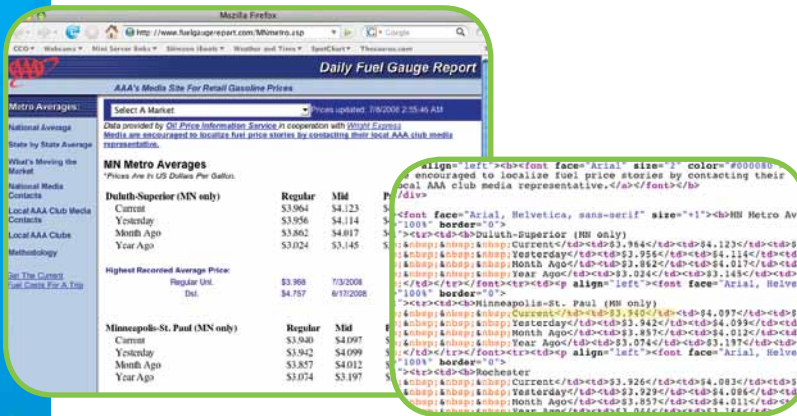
Mozilla Firefox

http://www.fuelgaugereport.com/MNmetro.asp

Google

CCO Webcams Mini Server Bots Stimson iBank Weather and Times SpotChart Thesaurus.com

AAA

Daily Fuel Gauge Report

AAA's Media Site For Retail Gasoline Prices

Metro Averages:

National Average

State by State Average

What's Moving the Market

National Media Contacts

Local AAA Club Media Contacts

Local AAA Clubs

Methodology

Get The Current Fuel Costs For A Trip

Select A Market

Prices updated: 7/8/2008 2:55:46 AM

Data provided by Oil Price Information Service in cooperation with Wright Express

Media are encouraged to localize fuel price stories by contacting their local AAA club media representative.

MN Metro Averages

*Prices Are In US Dollars Per Gallon.

| Duluth-Superior (MN only) | Regular | Mid | P |
|---|---|---|---|
| Current | $3.964 | $4.123 | $ |
| Yesterday | $3.956 | $4.114 | $ |
| Month Ago | $3.862 | $4.017 | $ |
| Year Ago | $3.024 | $3.145 | $ |

Highest Recorded Average Price:

| Regular Unl. | $3.968 | 7/3/2008 |
|---|---|---|
| Dsl. | $4.757 | 6/17/2008 |

| Minneapolis-St. Paul (MN only) | Regular | Mid | P |
|---|---|---|---|
| Current | $3.940 | $4.097 | $ |
| Yesterday | $3.942 | $4.099 | $ |
| Month Ago | $3.857 | $4.012 | $ |
| Year Ago | $3.074 | $3.197 | $ |

align="left"><b><font face="Arial" size="2" color="#000080
e encouraged to localize fuel price stories by contacting their
ocal AAA club media representative.</a></font></b>
/div>

<font face="Arial, Helvetica, sans-serif" size="+1"><b>MN Metro Av
"100%" border="0">
"><tr><td><b>Duluth-Superior (MN only)
;&nbsp;&nbsp;&nbsp;Current</td><td>$3.964</td><td>$4.123</td><td>$
;&nbsp;&nbsp;&nbsp;Yesterday</td><td>$3.956</td><td>$4.114</td><td>
;&nbsp;&nbsp;&nbsp;Month Ago</td><td>$3.862</td><td>$4.017</td><td>
;&nbsp;&nbsp;&nbsp;Year Ago</td><td>$3.024</td><td>$3.145</td><td>
;</td></tr></font></tr><td><p align="left"><font face="Arial, Helve
"100%" border="0">
"><tr><td><b>Minneapolis-St. Paul (MN only)
;&nbsp;&nbsp;&nbsp;Current</td><td>$3.940</td><td>$4.097</td><td>$
;&nbsp;&nbsp;&nbsp;Yesterday</td><td>$3.942</td><td>$4.099</td><td>
;&nbsp;&nbsp;&nbsp;Month Ago</td><td>$3.857</td><td>$4.012</td><td>
;&nbsp;&nbsp;&nbsp;Year Ago</td><td>$3.074</td><td>$3.197</td><td>
;</td></tr></font></tr><td><p align="left"><font face="Arial, Helve
"100%" border="0">
"><tr><td><b>Rochester
;&nbsp;&nbsp;&nbsp;Current</td><td>$3.926</td><td>$4.083</td><td>
;&nbsp;&nbsp;&nbsp;Yesterday</td><td>$3.929</td><td>$4.086</td><td>
;&nbsp;&nbsp;&nbsp;Month Ago</td><td>$3.857</td><td>$4.011</td><td>
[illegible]